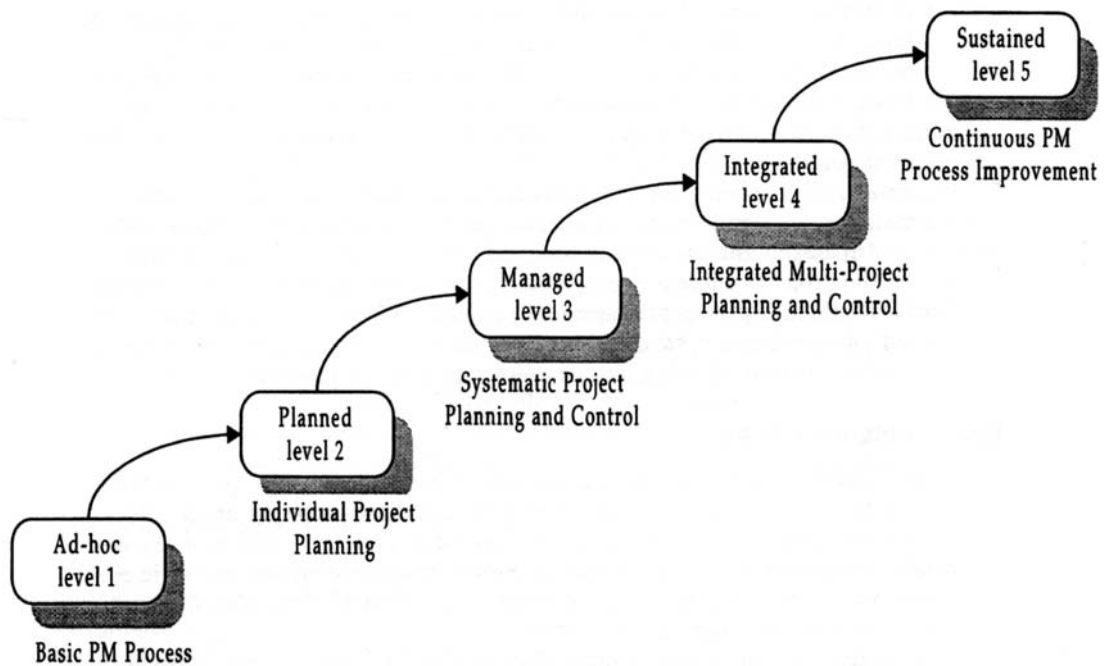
Ad-hoc
level 1

Basic PM Process

Planned
level 2

Individual Project Planning

Managed
level 3

Systematic Project Planning and Control

Integrated
level 4

Integrated Multi-Project Planning and Control

Sustained
level 5

Continuous PM Process Improvement